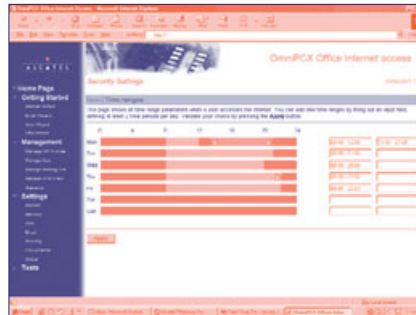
OmniPCX Office Internet Access - Microsoft Internet Explorer

ALCATEL

OmniPCX Office Internet access

Security Settings

Home Page
Getting Started
Management
Settings
Tests

Time ranges

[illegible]

| 0 | 6 | 12 | 18 | 24 |
|---|---|---|---|---|
| Mon | | | | |
| Tue | | | | |
| Wed | | | | |
| Thu | | | | |
| Fri | | | | |
| Sat | | | | |
| Sun | | | | |

Apply